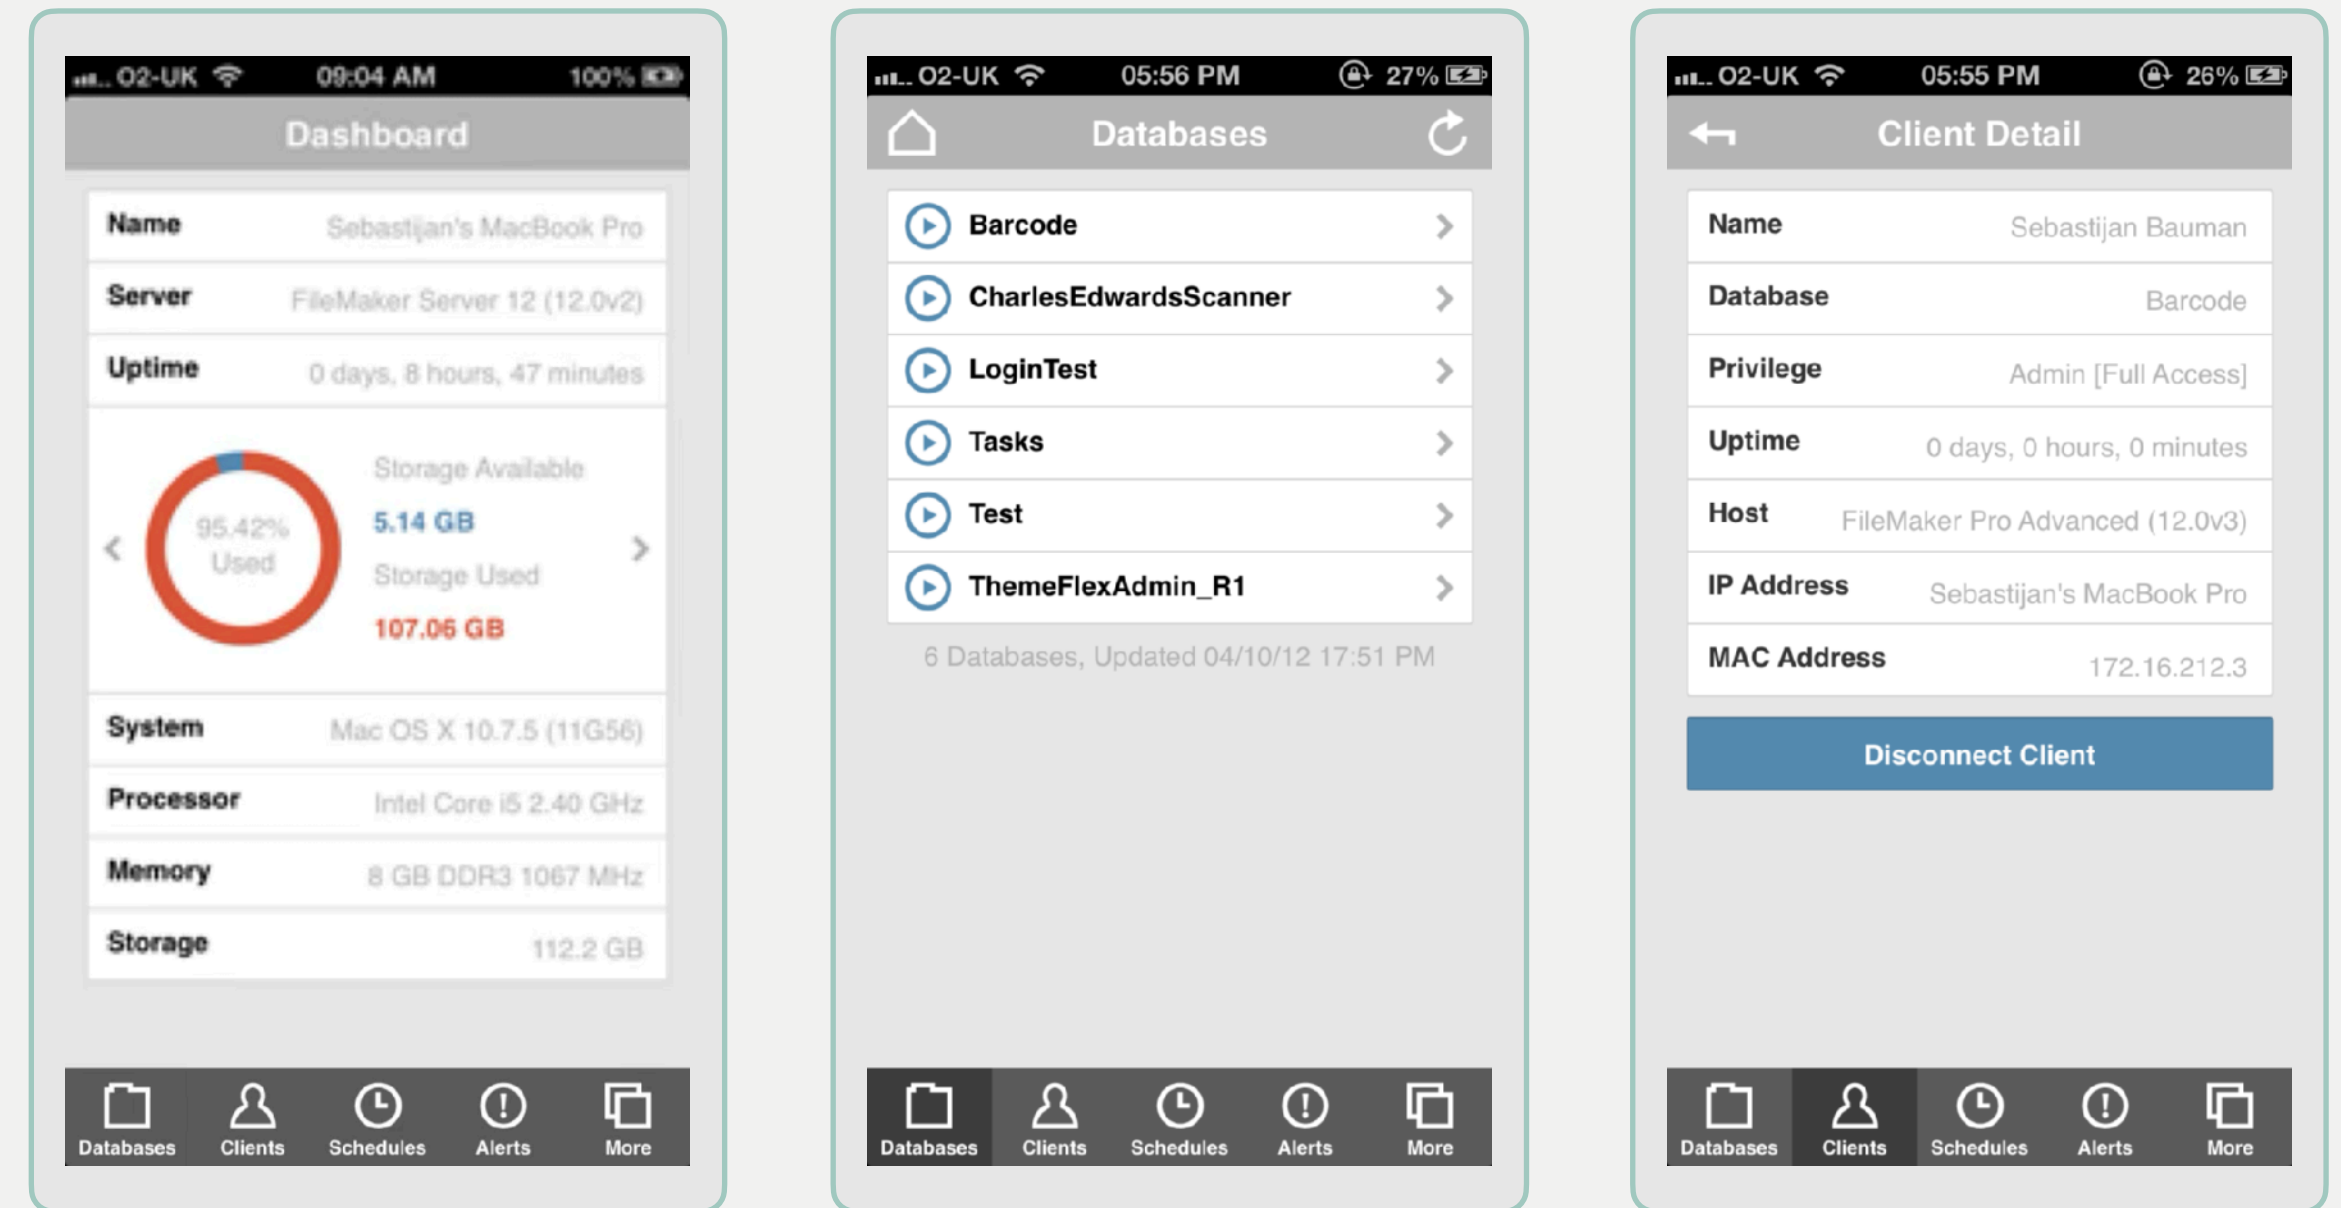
O2-UK 09:04 AM 100%

Dashboard

| Name | Sebastijan's MacBook Pro |
|---|---|
| Server | FileMaker Server 12 (12.0v2) |
| Uptime | 0 days, 8 hours, 47 minutes |

95.42% Used

Storage Available
5.14 GB
Storage Used
107.06 GB

| System | Mac OS X 10.7.5 (11G56) |
|---|---|
| Processor | Intel Core i5 2.40 GHz |
| Memory | 8 GB DDR3 1067 MHz |
| Storage | 112.2 GB |

Databases Clients Schedules Alerts More

O2-UK 05:56 PM 27%

Databases

Barcode
CharlesEdwardsScanner
LoginTest
Tasks
Test
ThemeFlexAdmin_R1

6 Databases, Updated 04/10/12 17:51 PM

Databases Clients Schedules Alerts More

O2-UK 05:55 PM 26%

Client Detail

| Name | Sebastijan Bauman |
|---|---|
| Database | Barcode |
| Privilege | Admin [Full Access] |
| Uptime | 0 days, 0 hours, 0 minutes |
| Host | FileMaker Pro Advanced (12.0v3) |
| IP Address | Sebastijan's MacBook Pro |
| MAC Address | 172.16.212.3 |

Disconnect Client

Databases Clients Schedules Alerts More